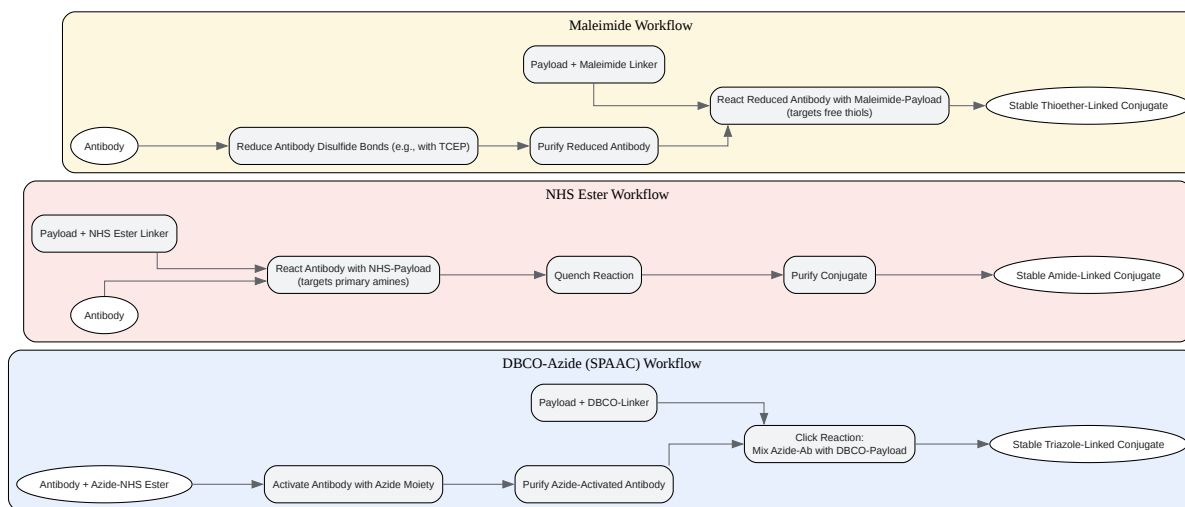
Maleimide Workflow

Payload + Maleimide Linker

React Reduced Antibody with Maleimide-Payload (targets free thiols)

Stable Thioether-Linked Conjugate

Antibody

Reduce Antibody Disulfide Bonds (e.g., with TCEP)

Purify Reduced Antibody

NHS Ester Workflow

Payload + NHS Ester Linker

React Antibody with NHS-Payload (targets primary amines)

Quench Reaction

Purify Conjugate

Stable Amide-Linked Conjugate

Antibody

DBCO-Azide (SPAAC) Workflow

Payload + DBCO-Linker

Click Reaction: Mix Azide-Ab with DBCO-Payload

Stable Triazole-Linked Conjugate

Antibody + Azide-NHS Ester

Activate Antibody with Azide Moiety

Purify Azide-Activated Antibody